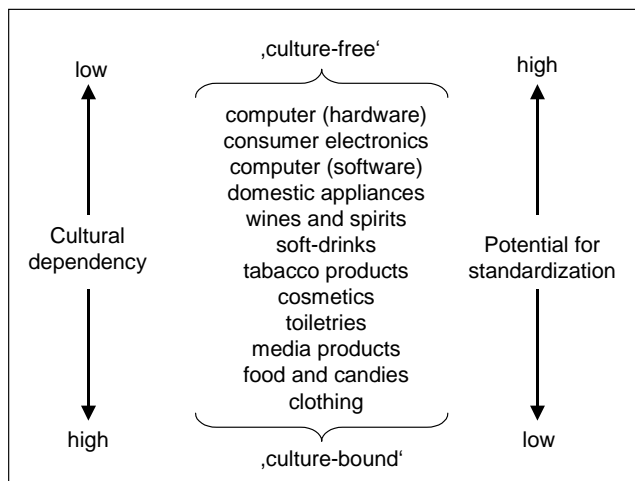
,culture-free‘

low

Cultural dependency

high

computer (hardware)
consumer electronics
computer (software)
domestic appliances
wines and spirits
soft-drinks
tabacco products
cosmetics
toiletries
media products
food and candies
clothing

high

Potential for standardization

low

,culture-bound‘